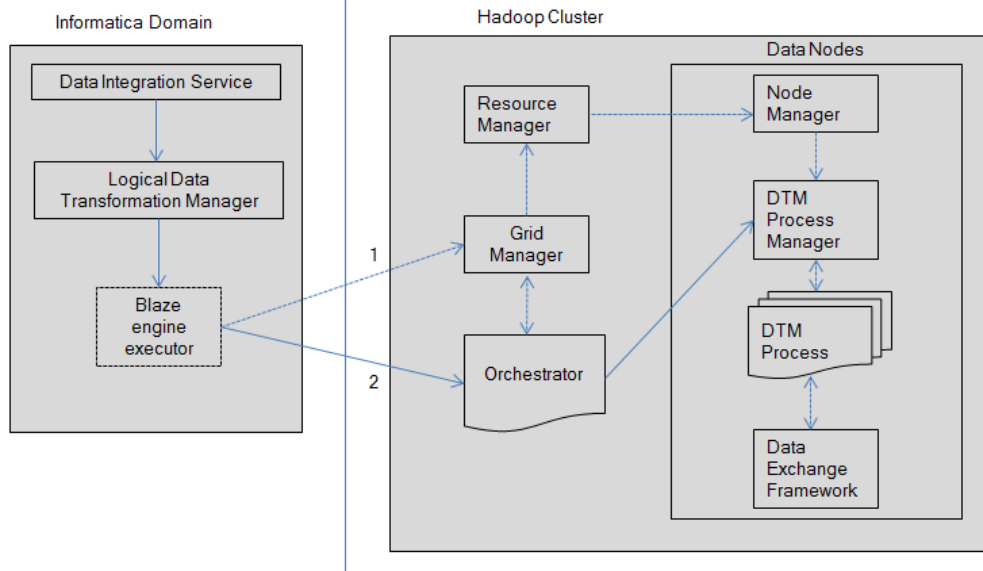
Informatica Domain

Data Integration Service

Logical Data Transformation Manager

Blaze engine executor

Hadoop Cluster

Data Nodes

Resource Manager

Node Manager

Grid Manager

DTM Process Manager

1

DTM Process

Orchestrator

2

Data Exchange Framework